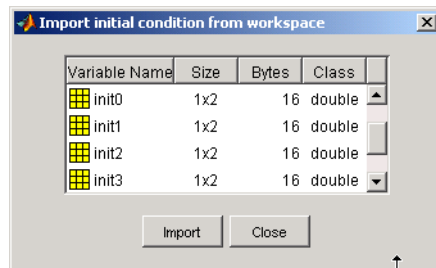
Import initial condition from workspace

| Variable Name | Size | Bytes | Class |
|---|---|---|---|
| init0 | 1x2 | 16 | double |
| init1 | 1x2 | 16 | double |
| init2 | 1x2 | 16 | double |
| init3 | 1x2 | 16 | double |

Import Close